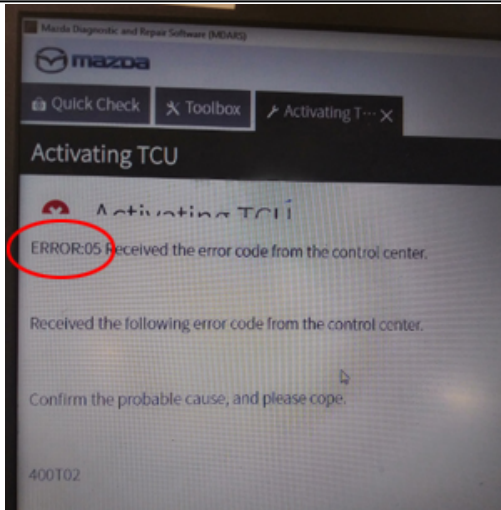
Mazda Diagnostic and Repair Software (MDARS)

mazda

Quick Check

Toolbox

Activating T···

Activating TCU

Activating TCU

ERROR:05 Received the error code from the control center.

Received the following error code from the control center.

Confirm the probable cause, and please cope.

400T02